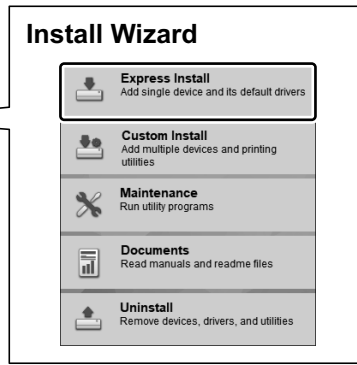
Install Wizard

Express Install
Add single device and its default drivers

Custom Install
Add multiple devices and printing utilities

Maintenance
Run utility programs

Documents
Read manuals and readme files

Uninstall
Remove devices, drivers, and utilities